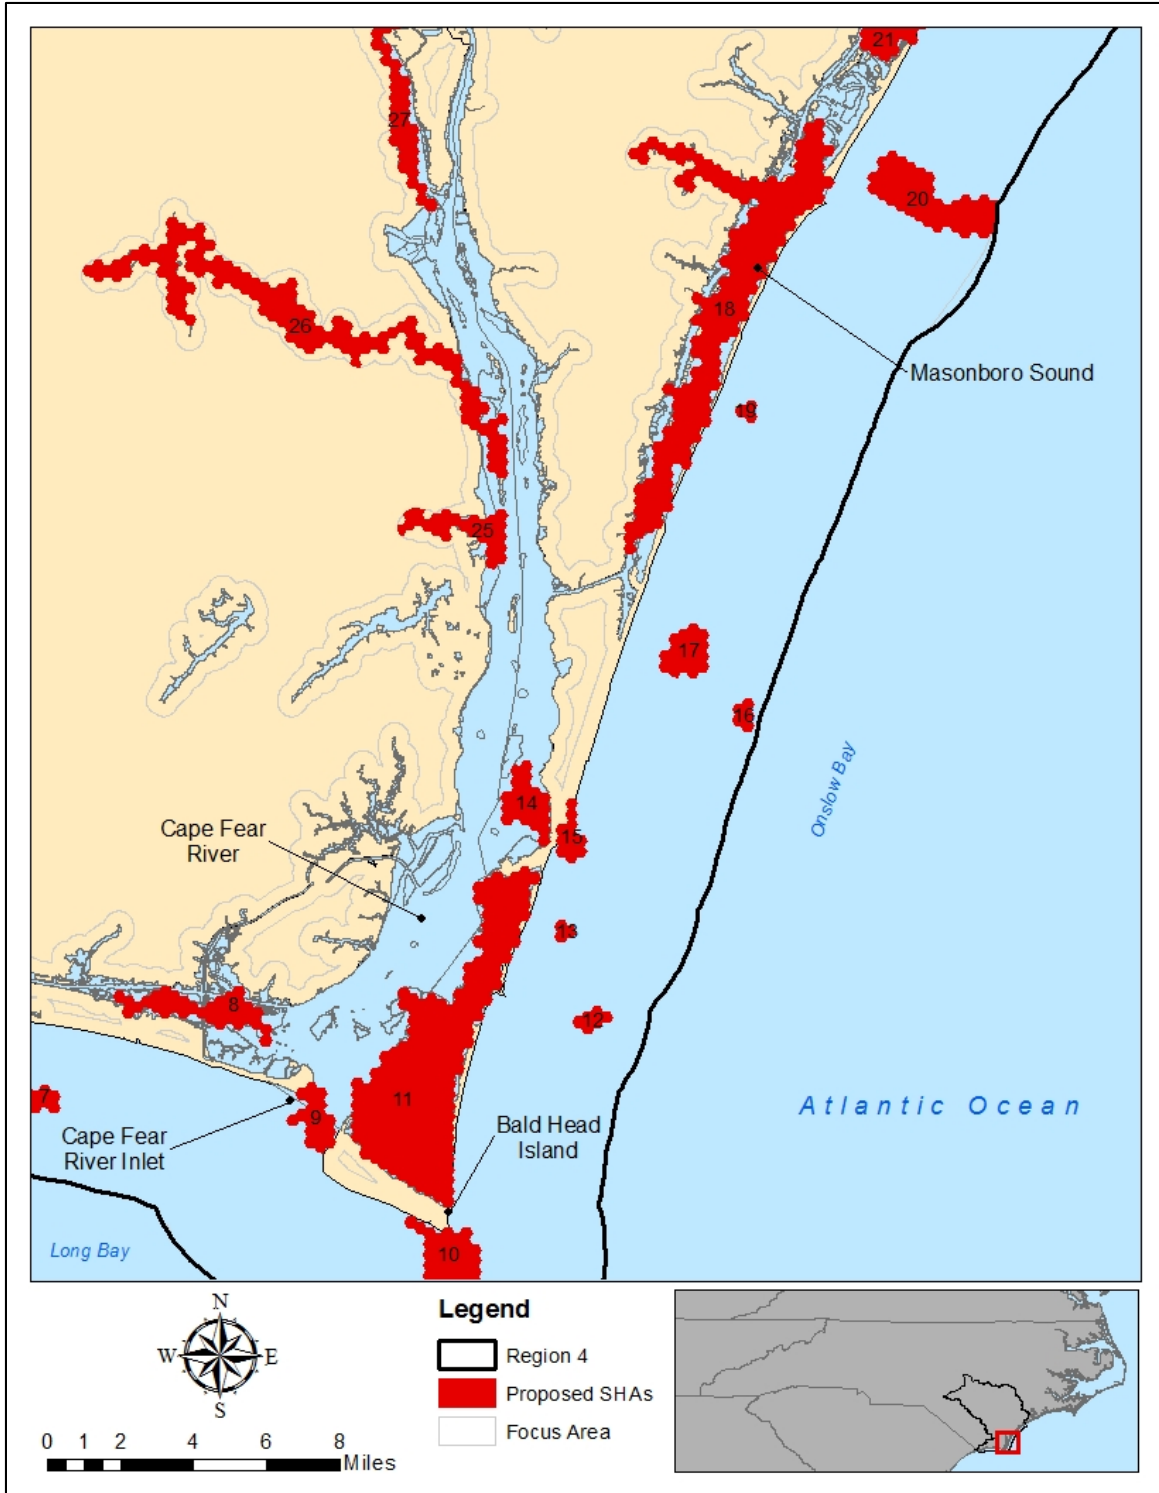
21
27
20
26
18
Masonboro Sound
19
25
17
16
Onslow Bay
14
Cape Fear River
15
13
8
12
11
7
9
Atlantic Ocean
Cape Fear River Inlet
Bald Head Island
Long Bay
10

N
W
E
S
0 1 2 4 6 8 Miles

Legend
Region 4
Proposed SHAs
Focus Area